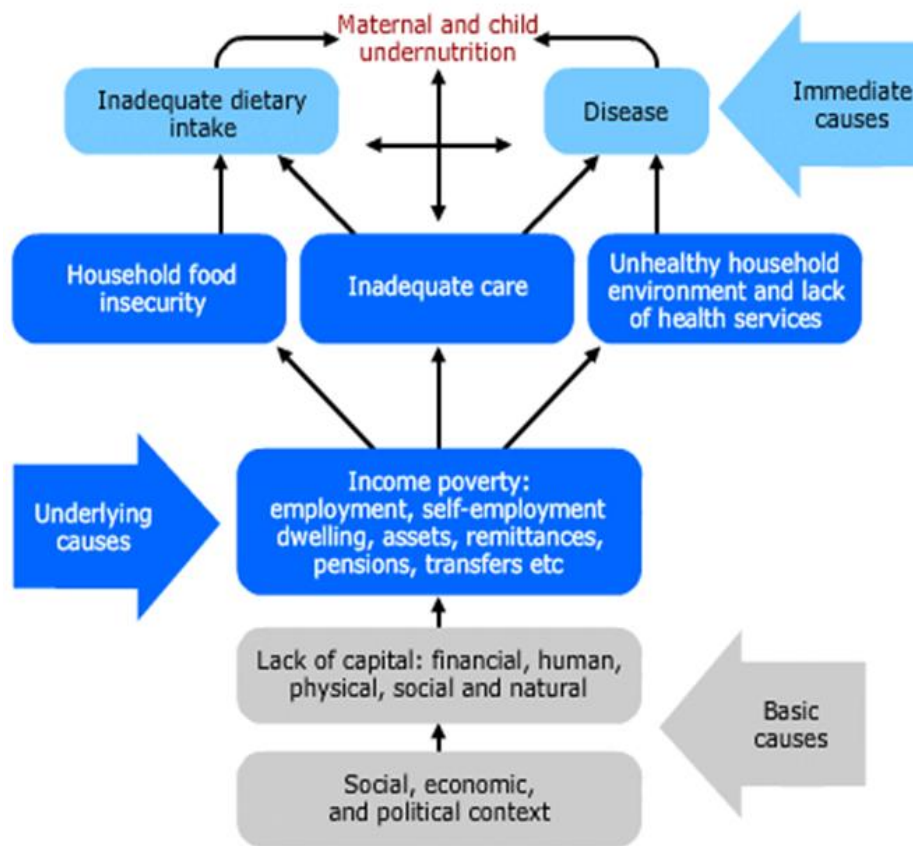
Maternal and child undernutrition

Inadequate dietary intake

Disease

Immediate causes

Household food insecurity

Inadequate care

Unhealthy household environment and lack of health services

Underlying causes

Income poverty: employment, self-employment dwelling, assets, remittances, pensions, transfers etc

Lack of capital: financial, human, physical, social and natural

Basic causes

Social, economic, and political context